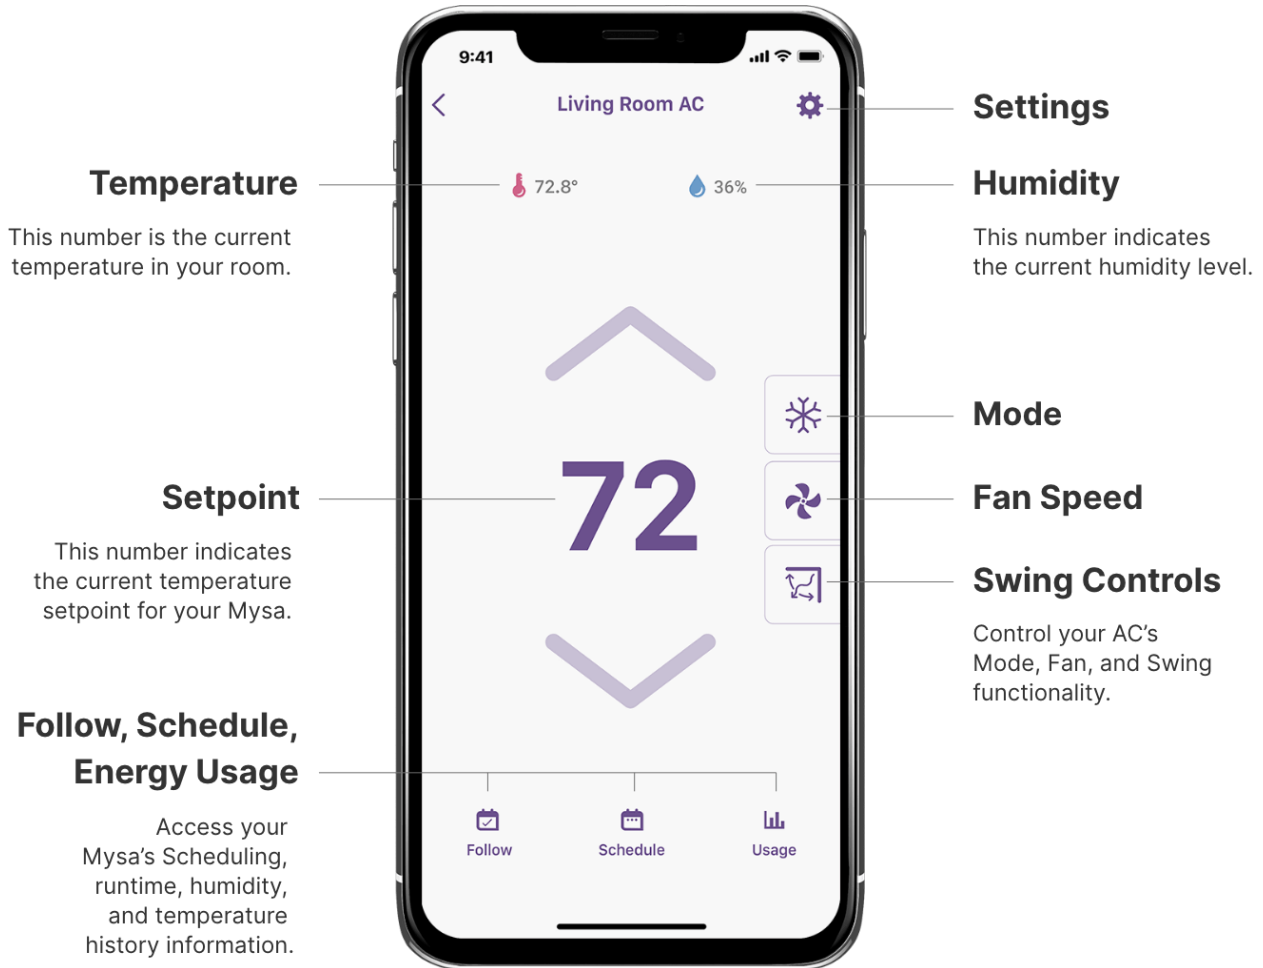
9:41

Living Room AC

Settings

Temperature

This number is the current temperature in your room.

72.8°

36%

Humidity

This number indicates the current humidity level.

Mode

Setpoint

72

Fan Speed

This number indicates the current temperature setpoint for your Mysa.

Swing Controls

Control your AC's Mode, Fan, and Swing functionality.

Follow, Schedule, Energy Usage

Access your Mysa's Scheduling, runtime, humidity, and temperature history information.

Follow

Schedule

Usage